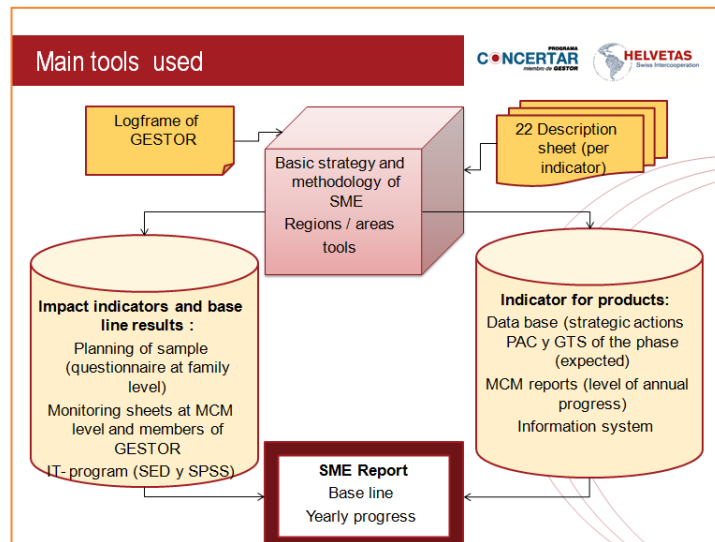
Main tools used

PROGRAMA CONCERTAR miembro de GESTOR

HELVETAS Swiss Intercooperation

Logframe of GESTOR

Basic strategy and methodology of SME
Regions / areas tools

22 Description sheet (per indicator)

Impact indicators and base line results :
Planning of sample (questionnaire at family level)
Monitoring sheets at MCM level and members of GESTOR
IT- program (SED y SPSS)

Indicator for products:
Data base (strategic actions PAC y GTS of the phase (expected)
MCM reports (level of annual progress)
Information system

SME Report
Base line
Yearly progress